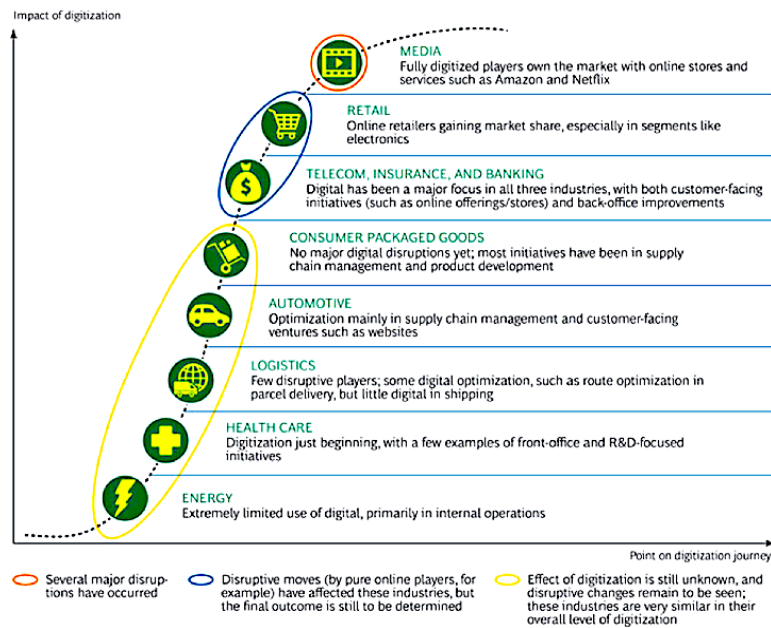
Impact of digitization

MEDIA
Fully digitized players own the market with online stores and services such as Amazon and Netflix

RETAIL
Online retailers gaining market share, especially in segments like electronics

TELECOM, INSURANCE, AND BANKING
Digital has been a major focus in all three industries, with both customer-facing initiatives (such as online offerings/stores) and back-office improvements

CONSUMER PACKAGED GOODS
No major digital disruptions yet; most initiatives have been in supply chain management and product development

AUTOMOTIVE
Optimization mainly in supply chain management and customer-facing ventures such as websites

LOGISTICS
Few disruptive players; some digital optimization, such as route optimization in parcel delivery, but little digital in shipping

HEALTH CARE
Digitization just beginning, with a few examples of front-office and R&D-focused initiatives

ENERGY
Extremely limited use of digital, primarily in internal operations

Point on digitization journey

Several major disruptions have occurred

Disruptive moves (by pure online players, for example) have affected these industries, but the final outcome is still to be determined

Effect of digitization is still unknown, and disruptive changes remain to be seen; these industries are very similar in their overall level of digitization